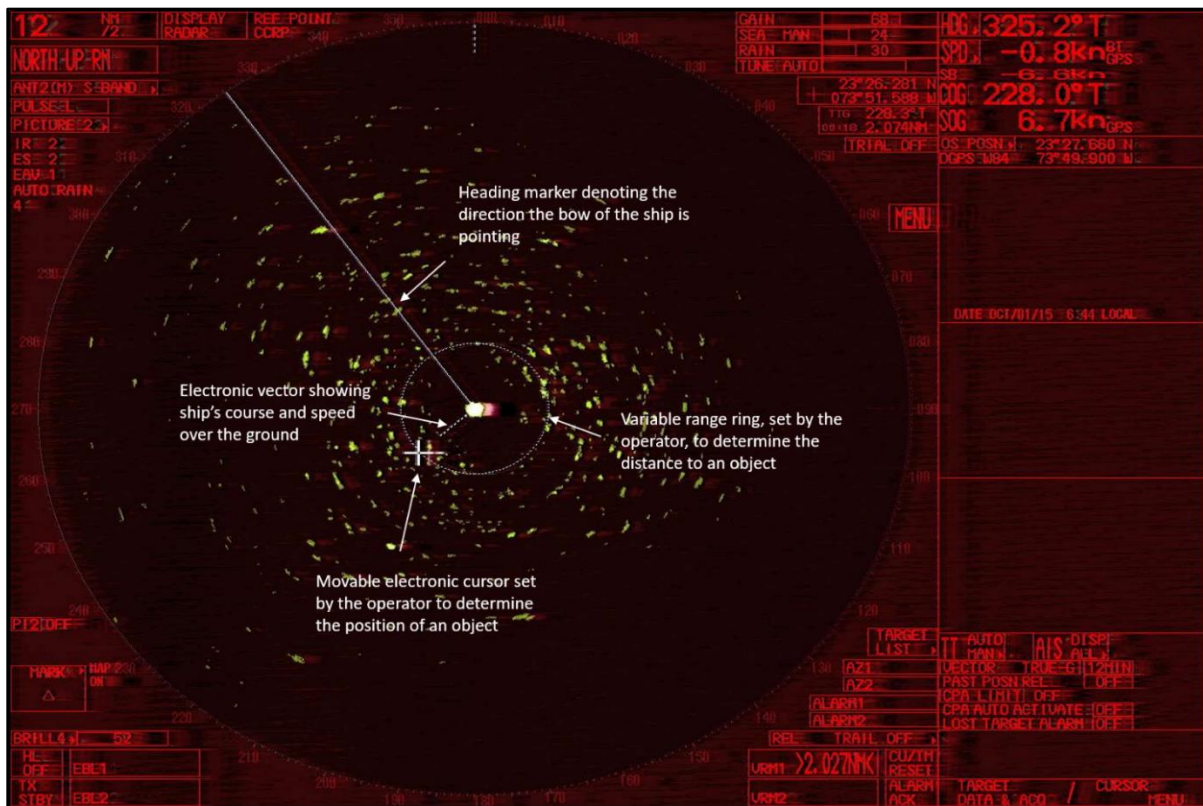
12 NM /2 DISPLAY RADAR REF POINT CCRP

NORTH-UP RM

ANT2(M) S-BAND

PULSE L

PICTURE 2

IR 2
ES 2
EAV 1
AUTO RAIN
4

GAIN 68
SEA MAN 24
RAIN 30
TUNE AUTO

23°26.281 N
073°51.588 W
TTG 228.3°T
00:18 2.074NM

TRIAL OFF

HDG 325.2°T
SPD -0.8kn BT GPS
SB -6.6kn
COG 228.0°T
SOG 6.7kn GPS

OS POSN 23°27.660 N
DGPS W84 73°49.900 W

MENU

DATE OCT/01/15 6:44 LOCAL

Heading marker denoting the direction the bow of the ship is pointing

Electronic vector showing ship's course and speed over the ground

Variable range ring, set by the operator, to determine the distance to an object

Movable electronic cursor set by the operator to determine the position of an object

330 340 000 010 020 040 050 060 070 080 090 100 110 120 130 140 150 160 170 180 190 200 210 220 230 240 250 260 270 280 290 300 310 320

PI2 OFF

MARK MAP OM

BRILL4 52

HL OFF EBL1

TX STBY EBL2

TARGET LIST

AZ1
AZ2
ALARM1
ALARM2

REL TRAIL OFF

VRM1 >2.027NM CU/TM RESET

VRM2 ALARM ACK

TT AUTO MAN AIS DISP ALL

VECTOR TRUE-G 12MIN
PAST POSN REL OFF
CPA LIMIT OFF
CPA AUTO ACTIVATE OFF
LOST TARGET ALARM OFF

TARGET DATA & ACQ / CURSOR MENU